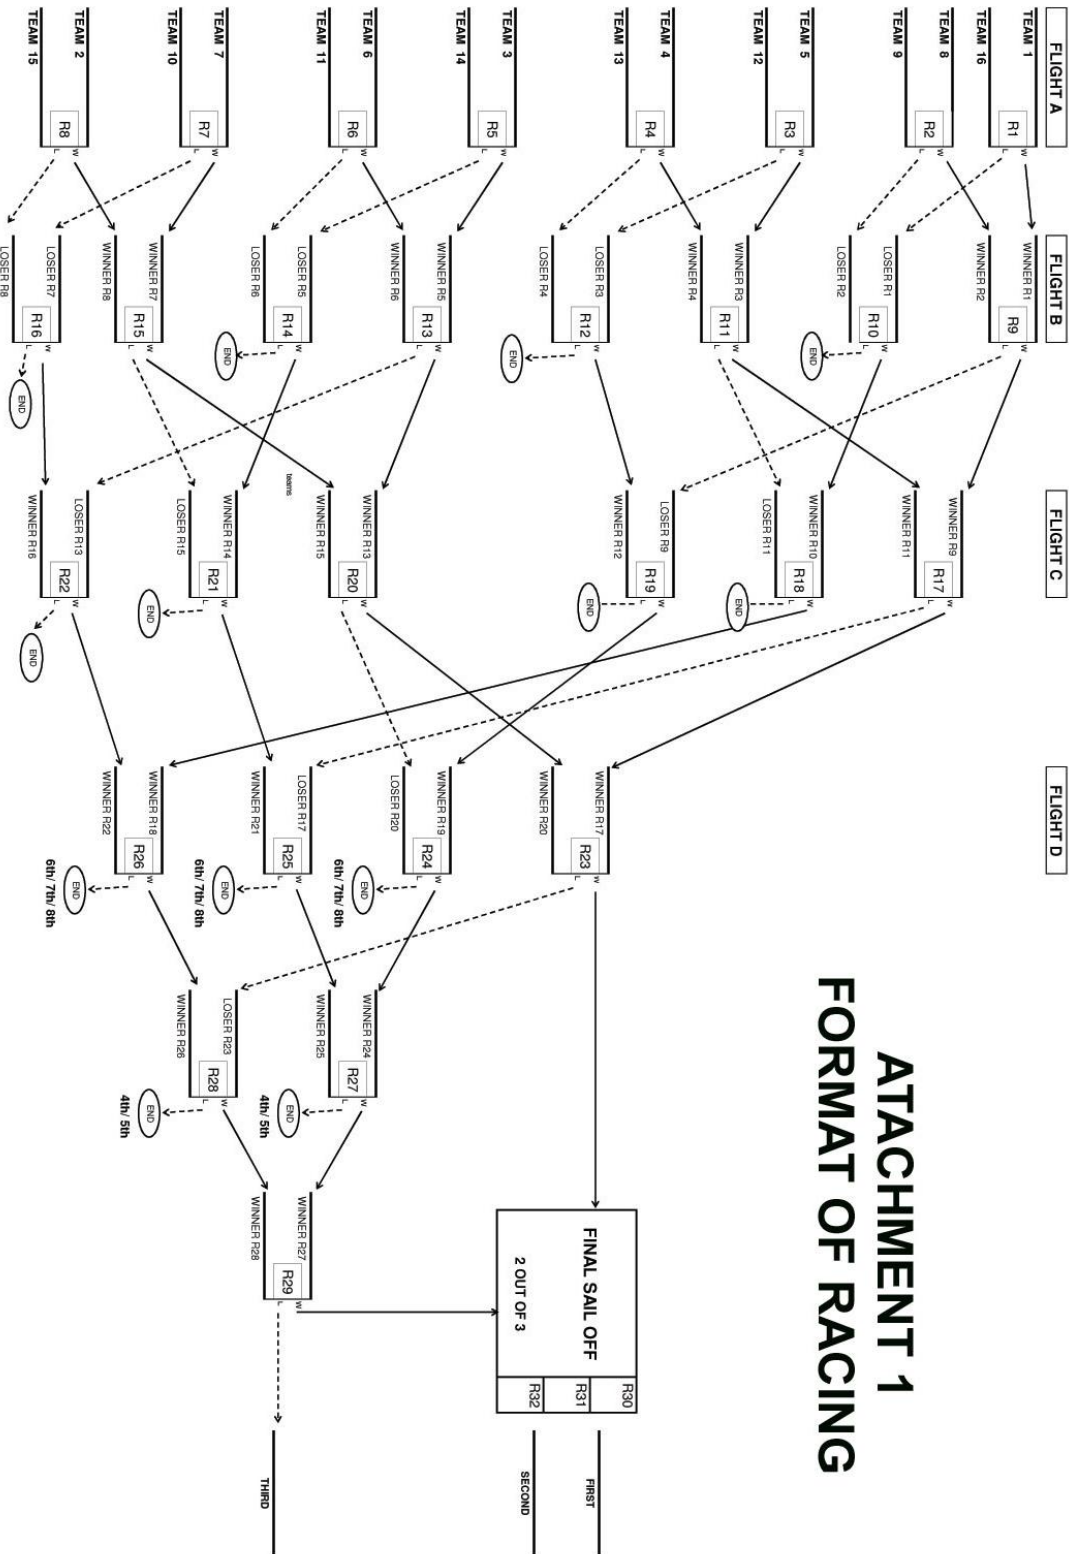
ATACHMENT 1
FORMAT OF RACING

FLIGHT A

TEAM 1
TEAM 16
R1
W
L

TEAM 8
TEAM 9
R2
W
L

TEAM 5
TEAM 12
R3
W
L

TEAM 4
TEAM 13
R4
W
L

TEAM 3
TEAM 14
R5
W
L

TEAM 6
TEAM 11
R6
W
L

TEAM 7
TEAM 10
R7
W
L

TEAM 2
TEAM 15
R8
W
L

FLIGHT B

WINNER R1
WINNER R2
R9
W
L

LOSER R1
LOSER R2
R10
W
L
END

WINNER R3
WINNER R4
R11
W
L

LOSER R3
LOSER R4
R12
W
L
END

WINNER R5
WINNER R6
R13
W
L

LOSER R5
LOSER R6
R14
W
L
END

WINNER R7
WINNER R8
R15
W
L

LOSER R7
LOSER R8
R16
W
L
END

FLIGHT C

WINNER R9
WINNER R11
R17
W
L

WINNER R10
LOSER R11
R18
W
L
END

LOSER R9
WINNER R12
R19
W
L
END

WINNER R13
WINNER R15
R20
W
L

teams

WINNER R14
LOSER R15
R21
W
L
END

LOSER R13
WINNER R16
R22
W
L
END

FLIGHT D

WINNER R17
WINNER R20
R23
W
L

WINNER R19
LOSER R20
R24
W
L
END
6th/ 7th/ 8th

LOSER R17
WINNER R21
R25
W
L
END
6th/ 7th/ 8th

WINNER R18
WINNER R22
R26
W
L
END
6th/ 7th/ 8th

WINNER R24
WINNER R25
R27
W
L
END
4th/ 5th

LOSER R23
WINNER R26
R28
W
L
END
4th/ 5th

WINNER R27
WINNER R28
R29
W

FINAL SAIL OFF
2 OUT OF 3
R30
R31
R32

FIRST
SECOND
THIRD